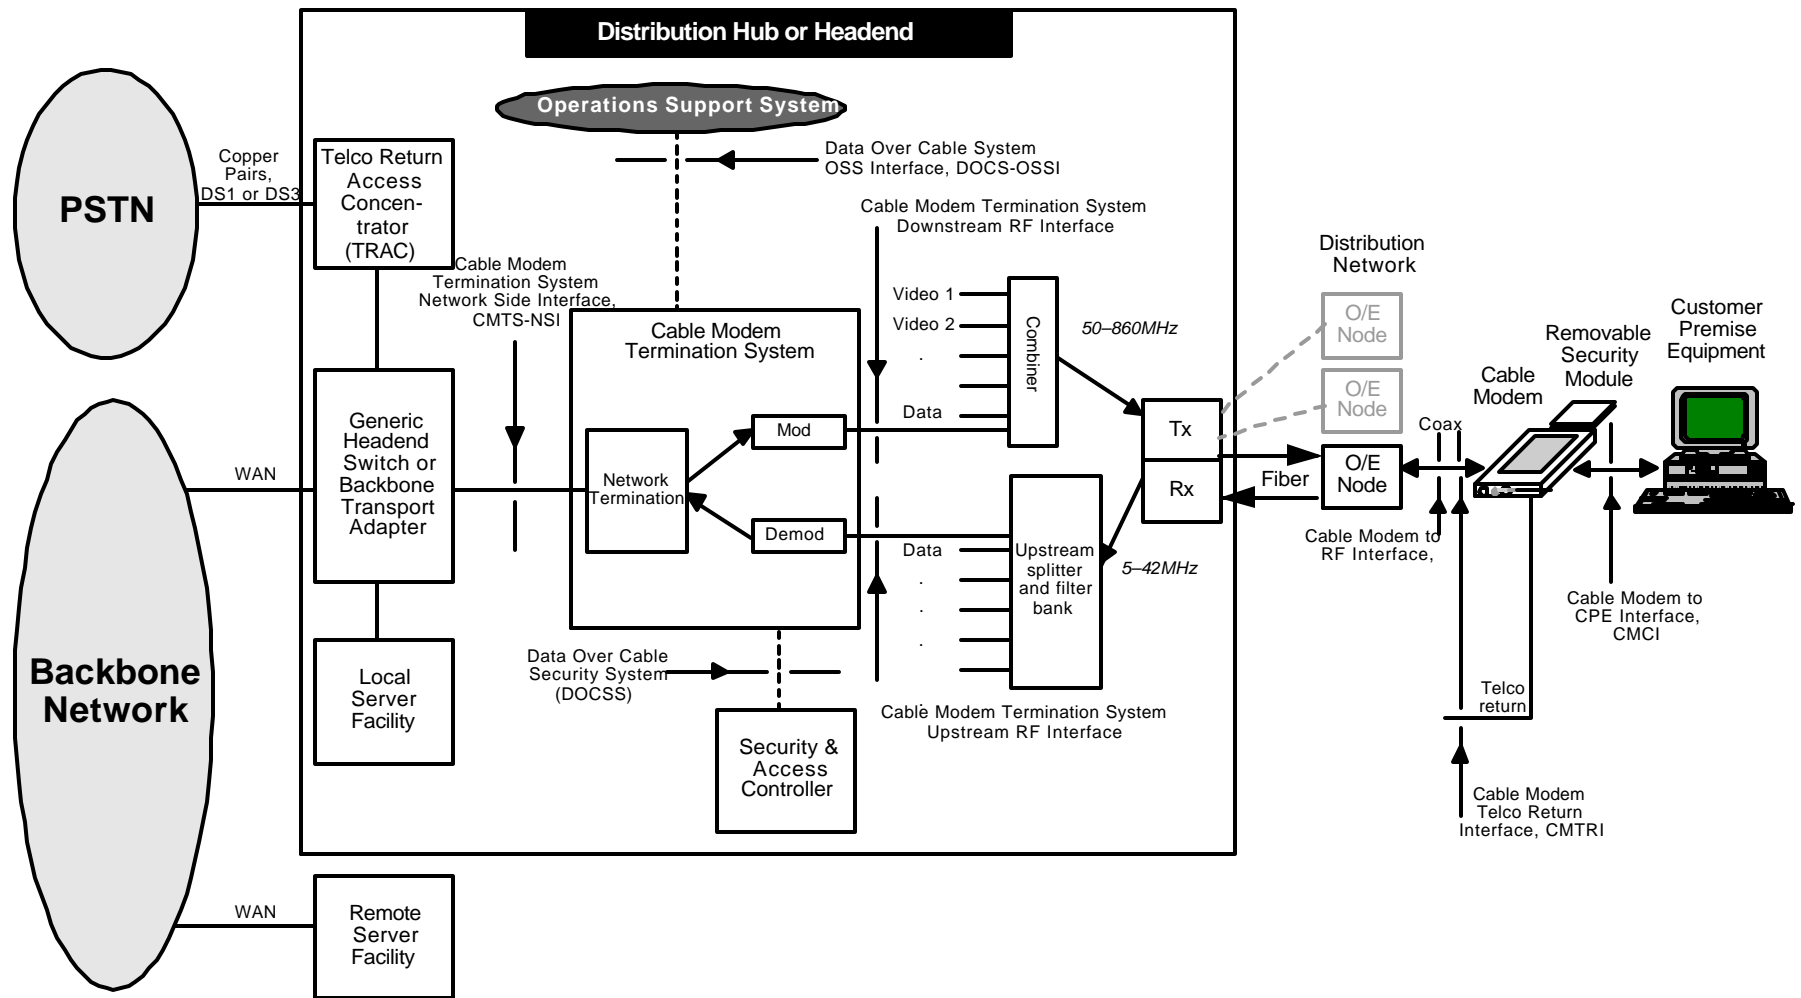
Distribution Hub or Headend

Operations Support System

Data Over Cable System OSS Interface, DOCS-OSSI

PSTN

Copper Pairs, DS1 or DS3

Telco Return Access Concentrator (TRAC)

Cable Modem Termination System Network Side Interface, CMTS-NSI

Cable Modem Termination System Downstream RF Interface

Distribution Network

Video 1
Video 2
.
Data

Combiner

50–860MHz

O/E Node

O/E Node

Customer Premise Equipment

Removable Security Module

Cable Modem

Cable Modem Termination System

Mod

Network Termination

Demod

Tx

Rx

Coax

Fiber

O/E Node

Backbone Network

WAN

Generic Headend Switch or Backbone Transport Adapter

Data
.
.
.

Upstream splitter and filter bank

5–42MHz

Cable Modem to RF Interface,

Cable Modem to CPE Interface, CMCI

Local Server Facility

Data Over Cable Security System (DOCSS)

Security & Access Controller

Cable Modem Termination System Upstream RF Interface

Telco return

Cable Modem Telco Return Interface, CMTRI

WAN

Remote Server Facility